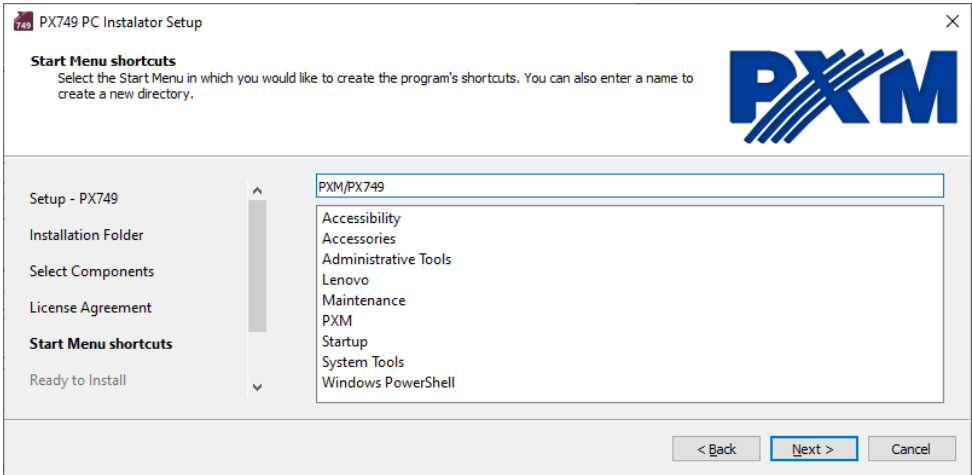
749 PX749 PC Instalator Setup

Start Menu shortcuts
Select the Start Menu in which you would like to create the program's shortcuts. You can also enter a name to create a new directory.

PXM

Setup - PX749
Installation Folder
Select Components
License Agreement
Start Menu shortcuts
Ready to Install

PXM/PX749

Accessibility
Accessories
Administrative Tools
Lenovo
Maintenance
PXM
Startup
System Tools
Windows PowerShell

< Back
Next >
Cancel